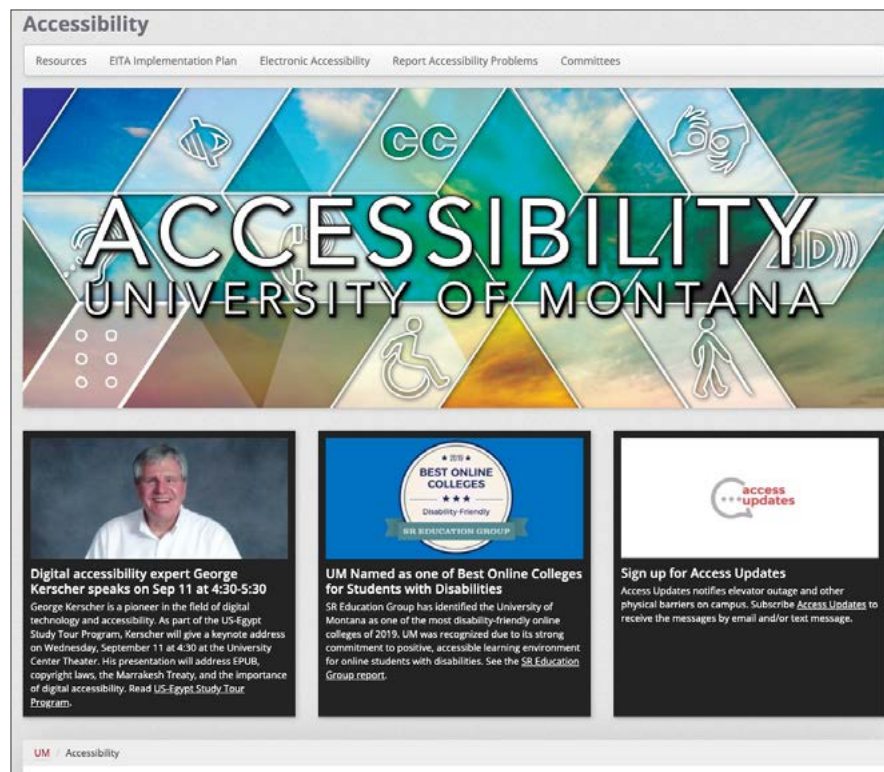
Accessibility

Resources EITA Implementation Plan Electronic Accessibility Report Accessibility Problems Committees

CC

ACCESSIBILITY
UNIVERSITY OF MONTANA

Digital accessibility expert George Kerscher speaks on Sep 11 at 4:30-5:30

George Kerscher is a pioneer in the field of digital technology and accessibility. As part of the US-Egypt Study Tour Program, Kerscher will give a keynote address on Wednesday, September 11 at 4:30 at the University Center Theater. His presentation will address EPUB, copyright laws, the Marrakesh Treaty, and the importance of digital accessibility. Read US-Egypt Study Tour Program.

2019
BEST ONLINE COLLEGES
Disability-Friendly
SR EDUCATION GROUP

UM Named as one of Best Online Colleges for Students with Disabilities

SR Education Group has identified the University of Montana as one of the most disability-friendly online colleges of 2019. UM was recognized due to its strong commitment to positive, accessible learning environment for online students with disabilities. See the SR Education Group report.

access updates

Sign up for Access Updates

Access Updates notifies elevator outage and other physical barriers on campus. Subscribe Access Updates to receive the messages by email and/or text message.

UM / Accessibility